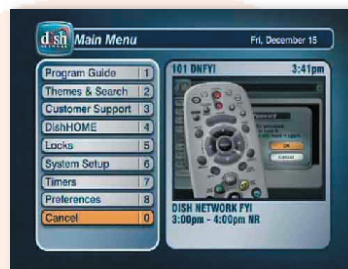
dish NETWORK Main Menu

Fri, December 15

Program Guide 1
Themes & Search 2
Customer Support 3
DishHOME 4
Locks 5
System Setup 6
Timers 7
Preferences 8
Cancel 0

101 DNFYI 3:41pm

DISH NETWORK FYI
3:00pm - 4:00pm NR